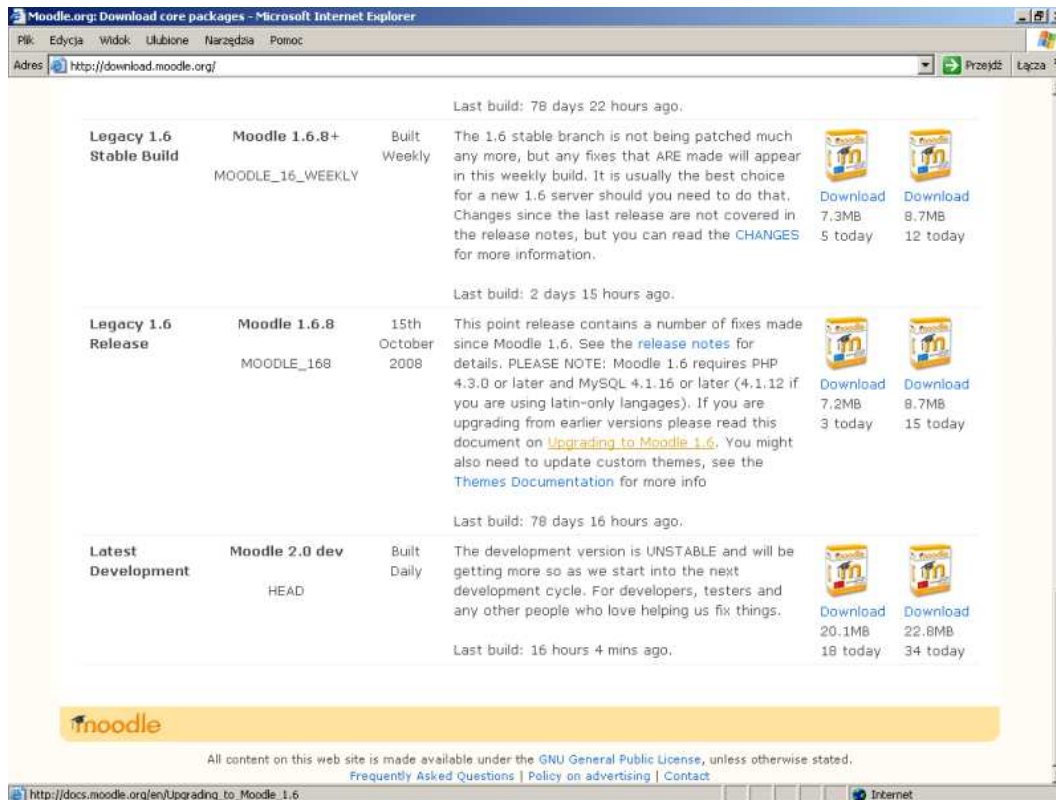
Moodle.org: Download core packages - Microsoft Internet Explorer

Plik Edycja Widok Ulubione Narzędzia Pomoc

Adres http://download.moodle.org/ Przejdź Łącza

Last build: 78 days 22 hours ago.

| | | | | | |
|---|---|---|---|---|---|
| Legacy 1.6 Stable Build | Moodle 1.6.8+ MOODLE_16_WEEKLY | Built Weekly | The 1.6 stable branch is not being patched much any more, but any fixes that ARE made will appear in this weekly build. It is usually the best choice for a new 1.6 server should you need to do that. Changes since the last release are not covered in the release notes, but you can read the CHANGES for more information. Last build: 2 days 15 hours ago. | Download 7.3MB 5 today | Download 8.7MB 12 today |
| Legacy 1.6 Release | Moodle 1.6.8 MOODLE_168 | 15th October 2008 | This point release contains a number of fixes made since Moodle 1.6. See the release notes for details. PLEASE NOTE: Moodle 1.6 requires PHP 4.3.0 or later and MySQL 4.1.16 or later (4.1.12 if you are using latin-only langages). If you are upgrading from earlier versions please read this document on Upgrading to Moodle 1.6. You might also need to update custom themes, see the Themes Documentation for more info Last build: 78 days 16 hours ago. | Download 7.2MB 3 today | Download 8.7MB 15 today |
| Latest Development | Moodle 2.0 dev HEAD | Built Daily | The development version is UNSTABLE and will be getting more so as we start into the next development cycle. For developers, testers and any other people who love helping us fix things. Last build: 16 hours 4 mins ago. | Download 20.1MB 18 today | Download 22.8MB 34 today |

moodle

All content on this web site is made available under the GNU General Public License, unless otherwise stated.
Frequently Asked Questions | Policy on advertising | Contact

http://docs.moodle.org/en/Upgrading_to_Moodle_1.6 Internet